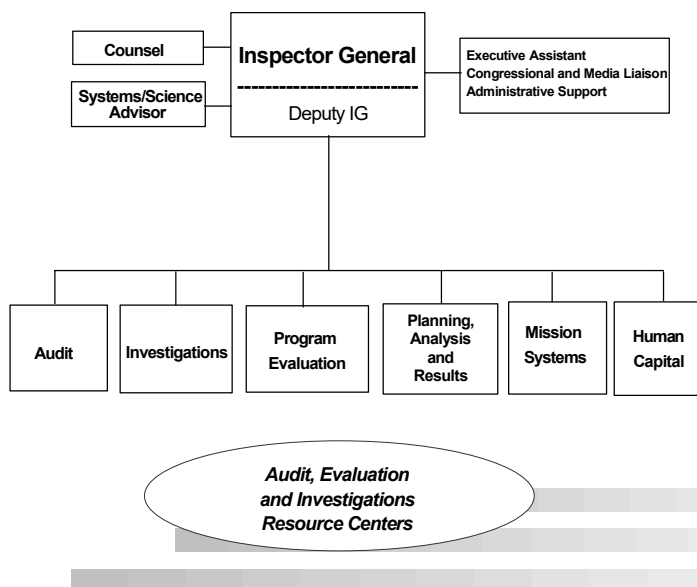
Counsel

Systems/Science Advisor

Inspector General

Deputy IG

Executive Assistant
Congressional and Media Liaison
Administrative Support

Audit

Investigations

Program Evaluation

Planning, Analysis and Results

Mission Systems

Human Capital

Audit, Evaluation and Investigations Resource Centers